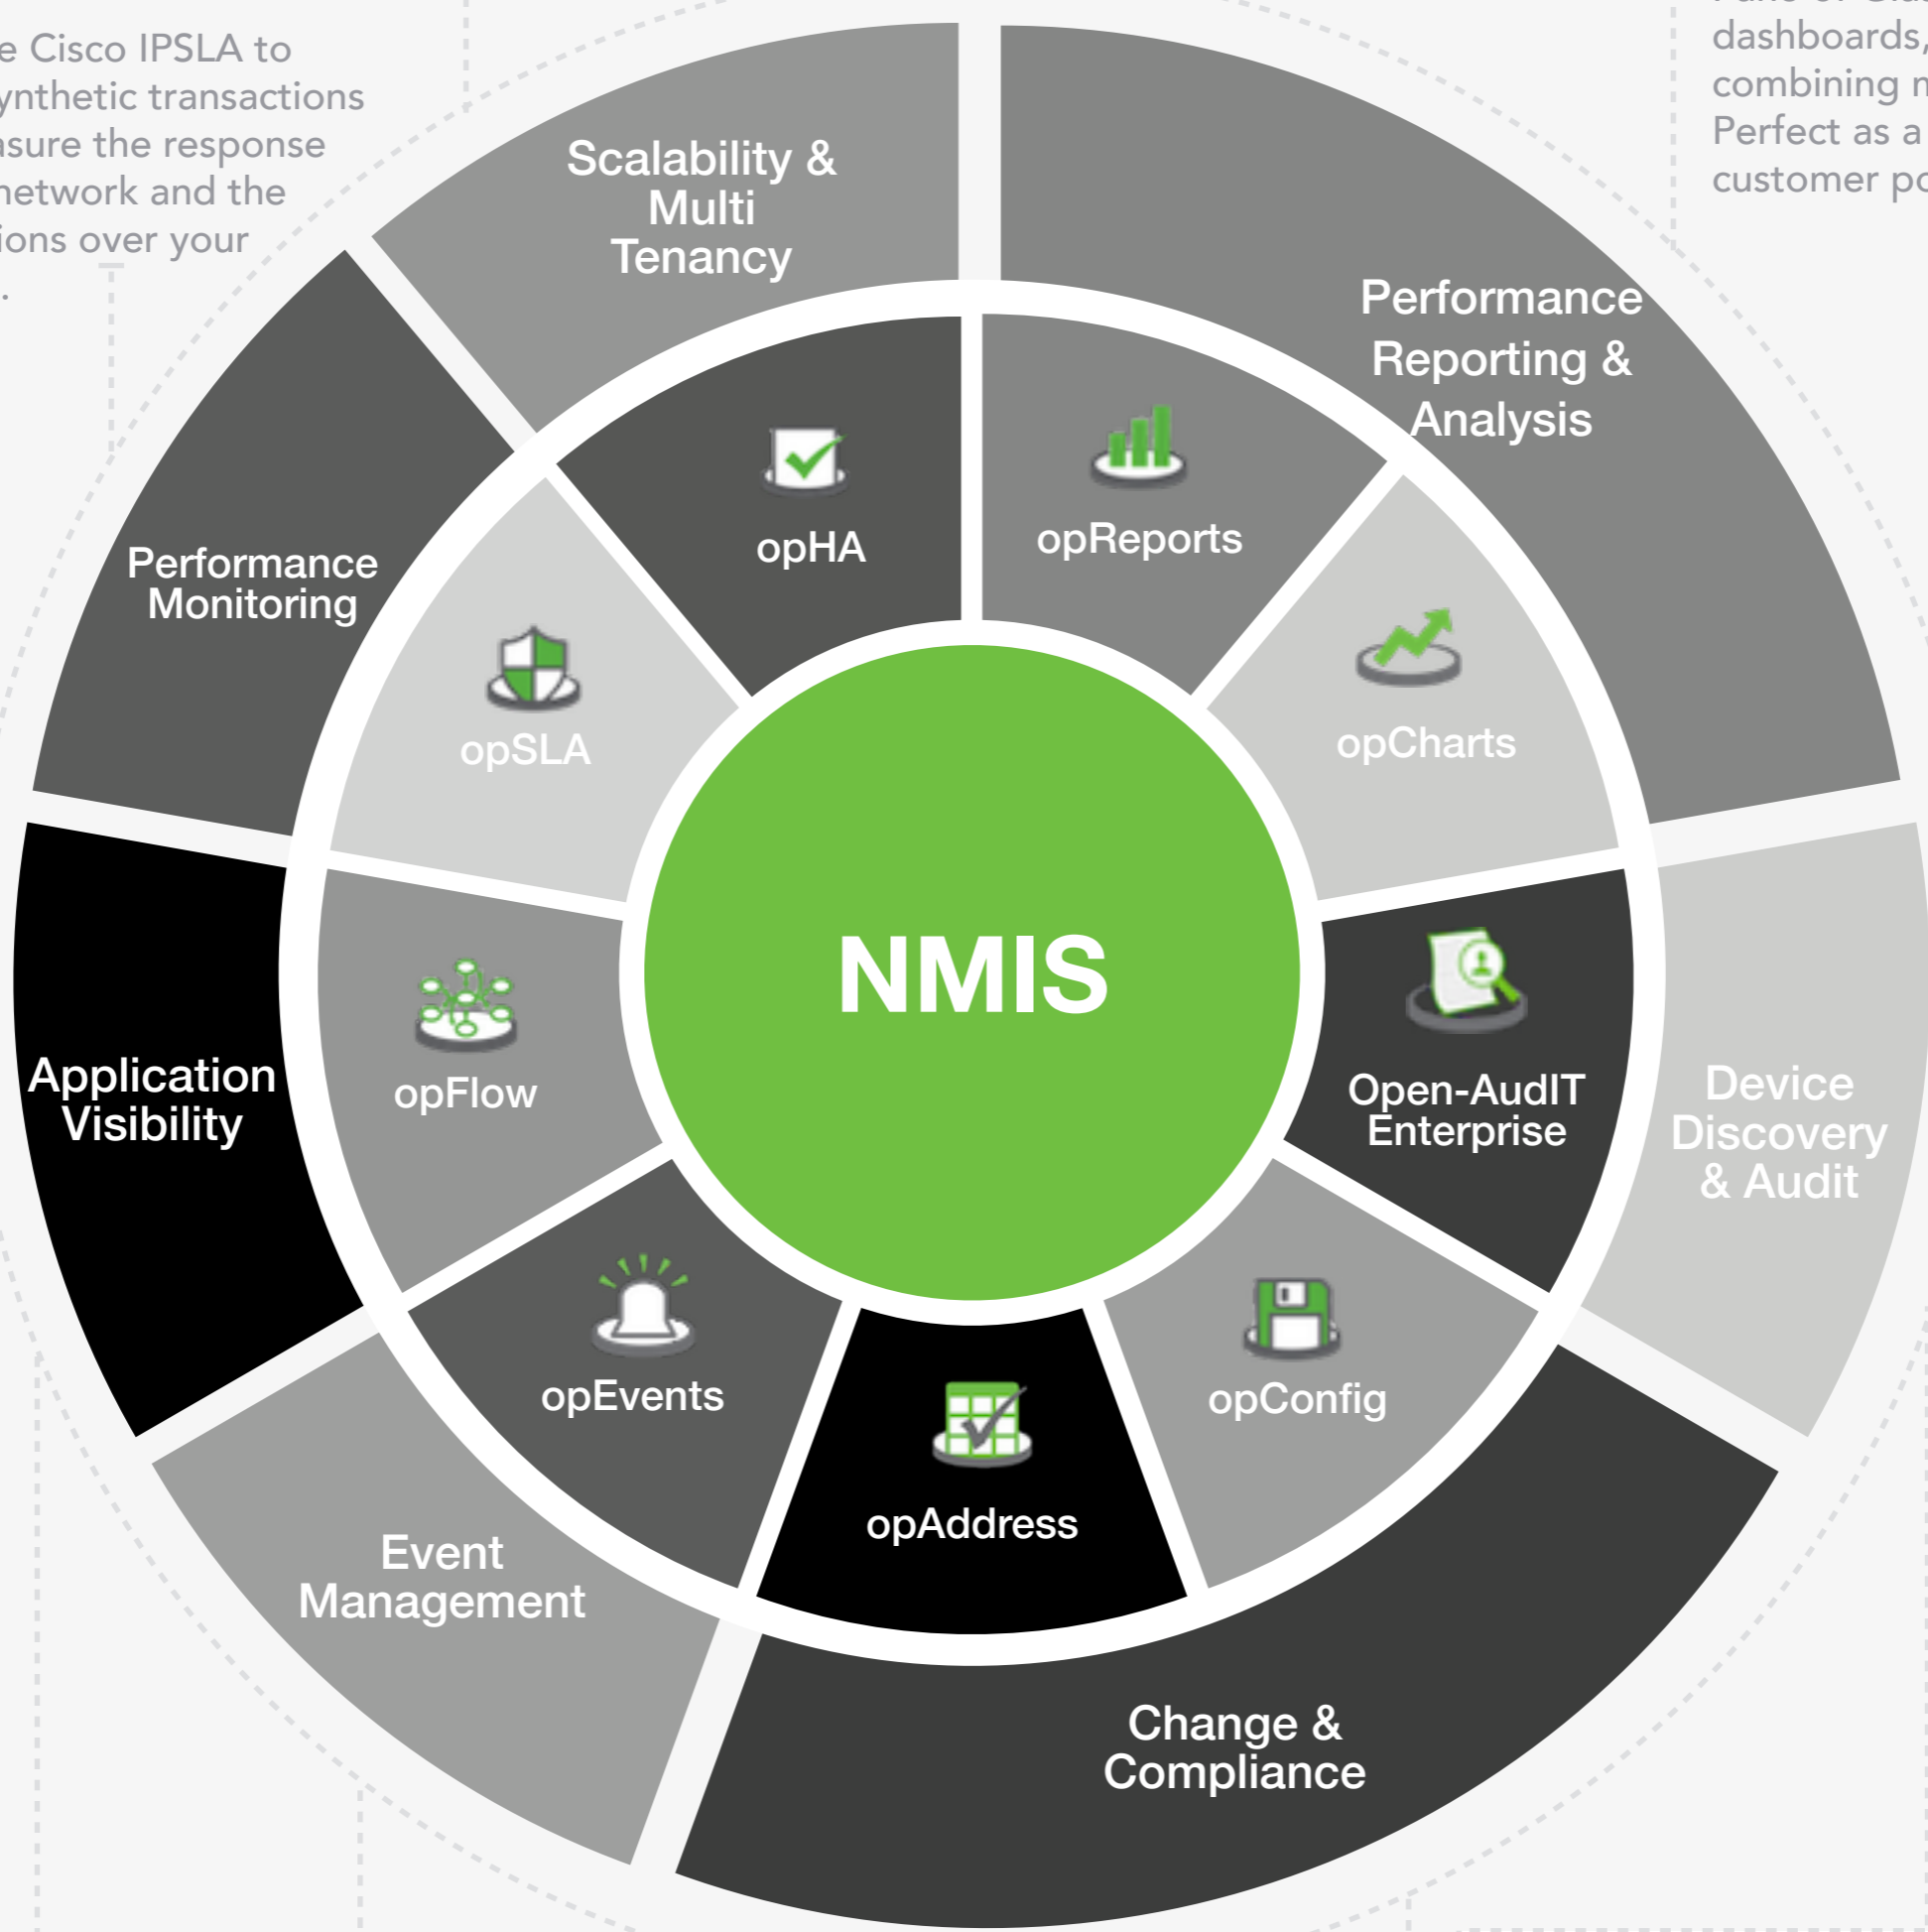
e Cisco IPSLA to
ynthetic transactions
sure the response
network and the
ions over your
.

dashboards,
combining n
Perfect as a
customer po

Scalability & Multi Tenancy

Performance Reporting & Analysis

Performance Monitoring

opHA

opReports

opSLA

opCharts

NMIS

Application Visibility

opFlow

Open-AudIT Enterprise

Device Discovery & Audit

opEvents

opConfig

opAddress

Event Management

Change & Compliance